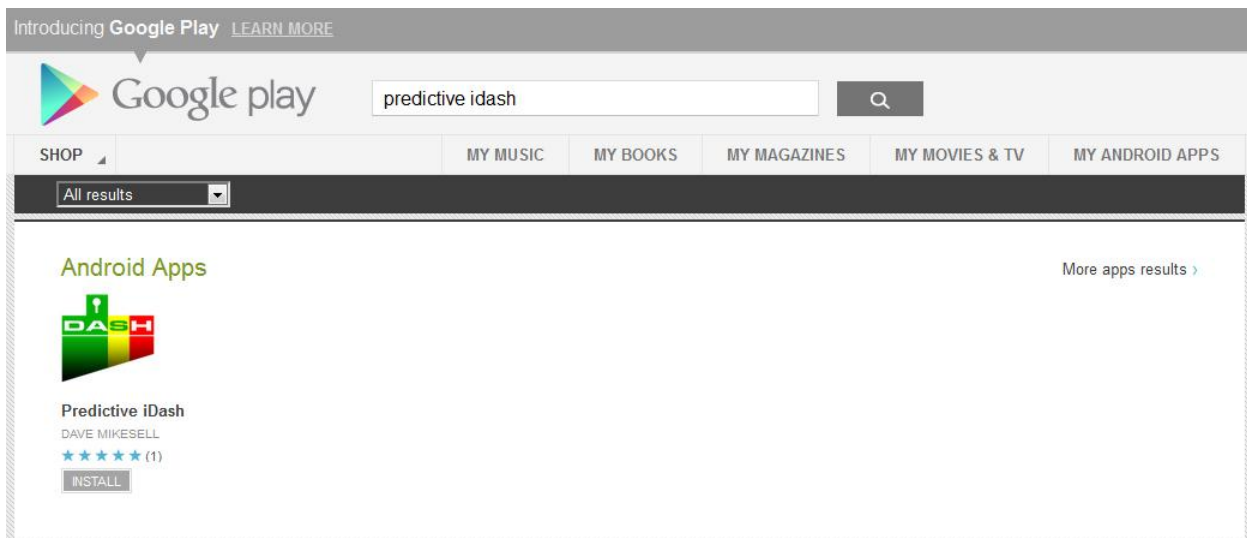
Introducing Google Play LEARN MORE

Google play

predictive idash

SHOP

MY MUSIC

MY BOOKS

MY MAGAZINES

MY MOVIES & TV

MY ANDROID APPS

All results

Android Apps

More apps results ›

DASH

Predictive iDash

DAVE MIKESELL

★★★★★ (1)

INSTALL